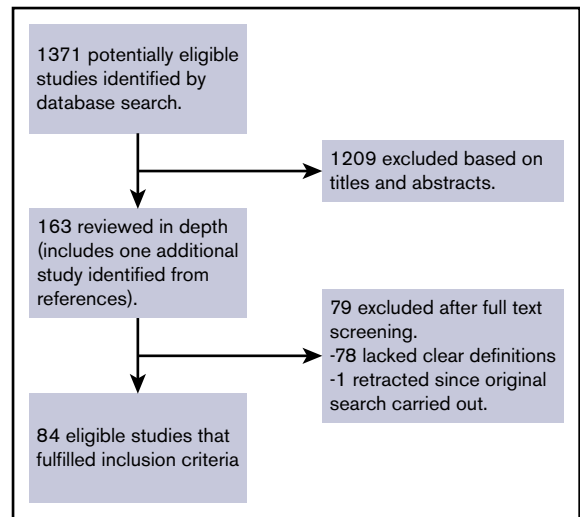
1371 potentially eligible studies identified by database search.

1209 excluded based on titles and abstracts.

163 reviewed in depth (includes one additional study identified from references).

79 excluded after full text screening.
-78 lacked clear definitions
-1 retracted since original search carried out.

84 eligible studies that fulfilled inclusion criteria